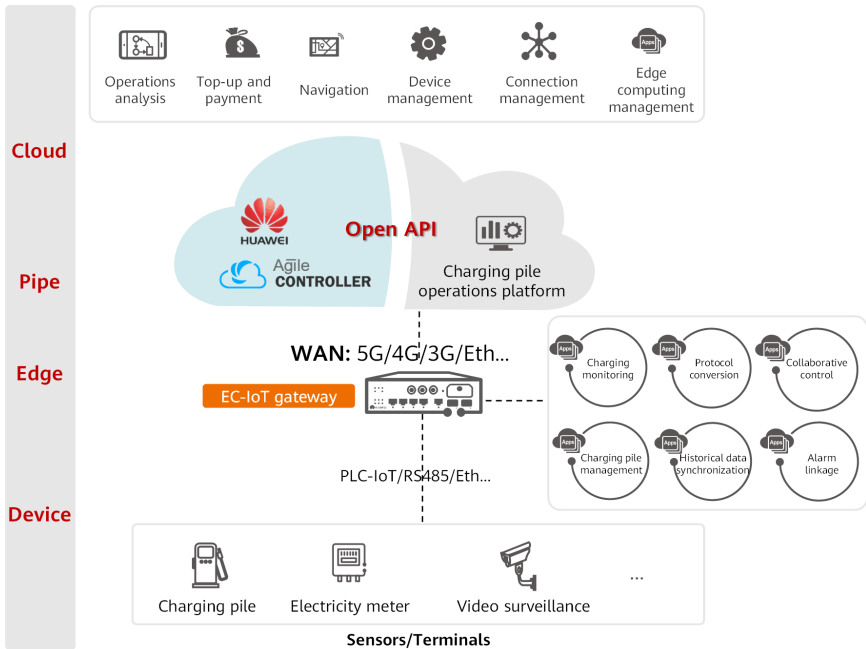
Cloud

Operations analysis

Top-up and payment

Navigation

Device management

Connection management

Apps

Edge computing management

HUAWEI

Agile CONTROLLER

Open API

Charging pile operations platform

Pipe

WAN: 5G/4G/3G/Eth...

Edge

EC-IoT gateway

Apps Charging monitoring

Apps Protocol conversion

Apps Collaborative control

Apps Charging pile management

Apps Historical data synchronization

Apps Alarm linkage

PLC-IoT/RS485/Eth...

Device

Charging pile

Electricity meter

Video surveillance

...

Sensors/Terminals